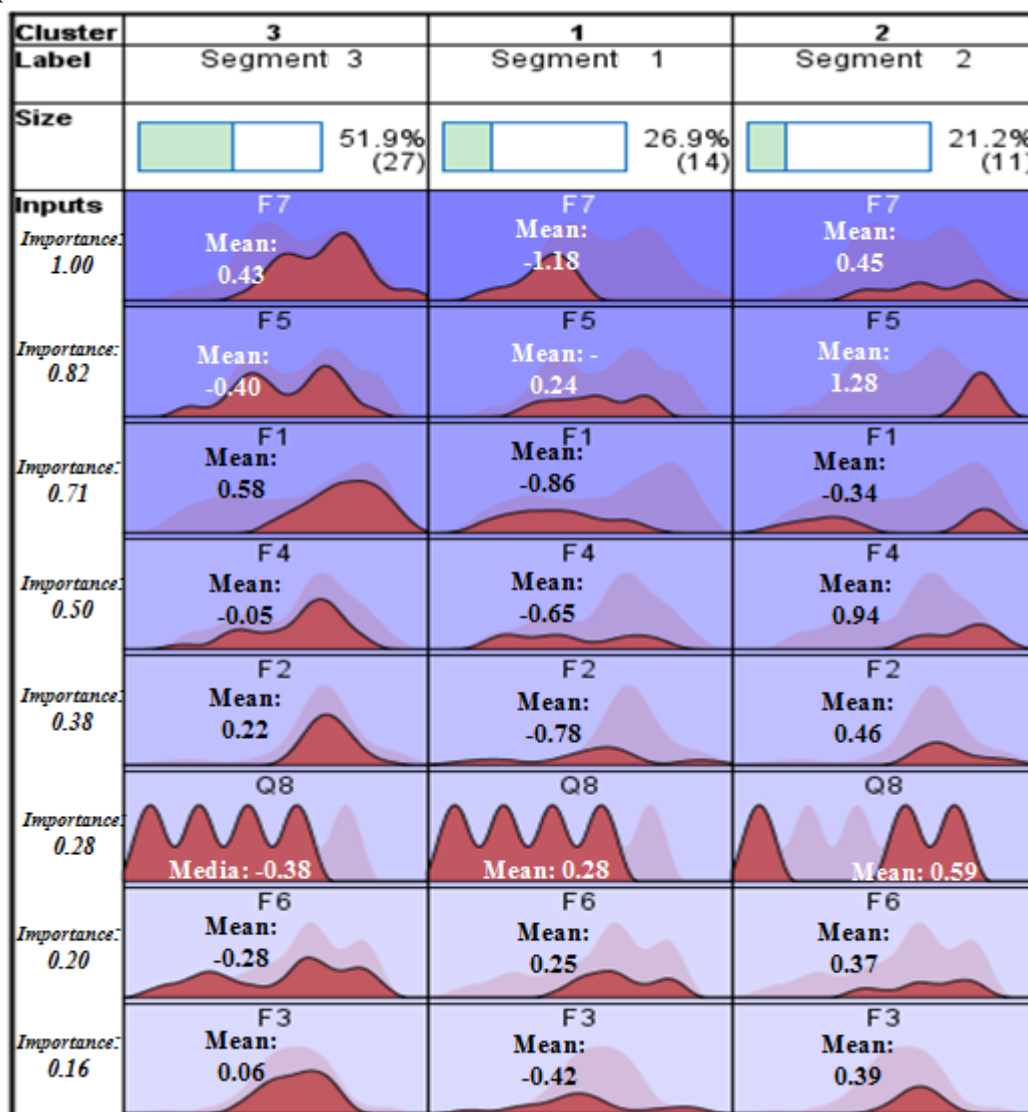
| Cluster | 3 | 1 | 2 |
|---|---|---|---|
| Label | Segment 3 | Segment 1 | Segment 2 |
| Size | 51.9% (27) | 26.9% (14) | 21.2% (11) |
| Inputs Importance: 1.00 | F7 Mean: 0.43 | F7 Mean: -1.18 | F7 Mean: 0.45 |
| Importance: 0.82 | F5 Mean: -0.40 | F5 Mean: - 0.24 | F5 Mean: 1.28 |
| Importance: 0.71 | F1 Mean: 0.58 | F1 Mean: -0.86 | F1 Mean: -0.34 |
| Importance: 0.50 | F4 Mean: -0.05 | F4 Mean: -0.65 | F4 Mean: 0.94 |
| Importance: 0.38 | F2 Mean: 0.22 | F2 Mean: -0.78 | F2 Mean: 0.46 |
| Importance: 0.28 | Q8 Media: -0.38 | Q8 Mean: 0.28 | Q8 Mean: 0.59 |
| Importance: 0.20 | F6 Mean: -0.28 | F6 Mean: 0.25 | F6 Mean: 0.37 |
| Importance: 0.16 | F3 Mean: 0.06 | F3 Mean: -0.42 | F3 Mean: 0.39 |